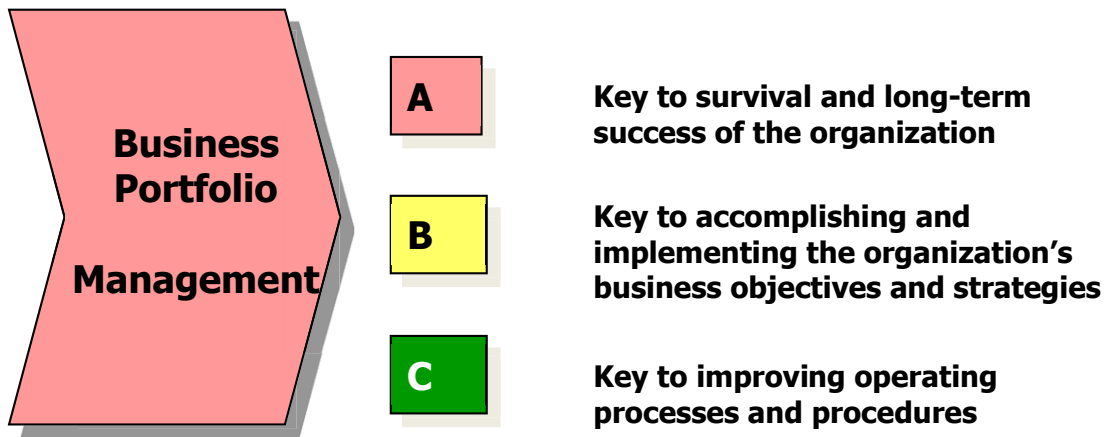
Business Portfolio

Management

A

Key to survival and long-term success of the organization

B

Key to accomplishing and implementing the organization’s business objectives and strategies

C

Key to improving operating processes and procedures